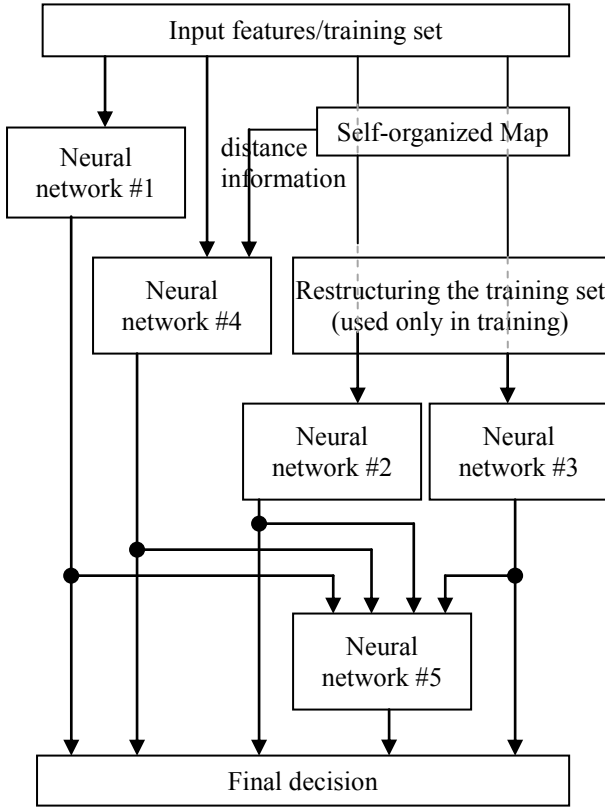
Input features/training set

Neural network #1

Self-organized Map

distance information

Neural network #4

Restructuring the training set (used only in training)

Neural network #2

Neural network #3

Neural network #5

Final decision